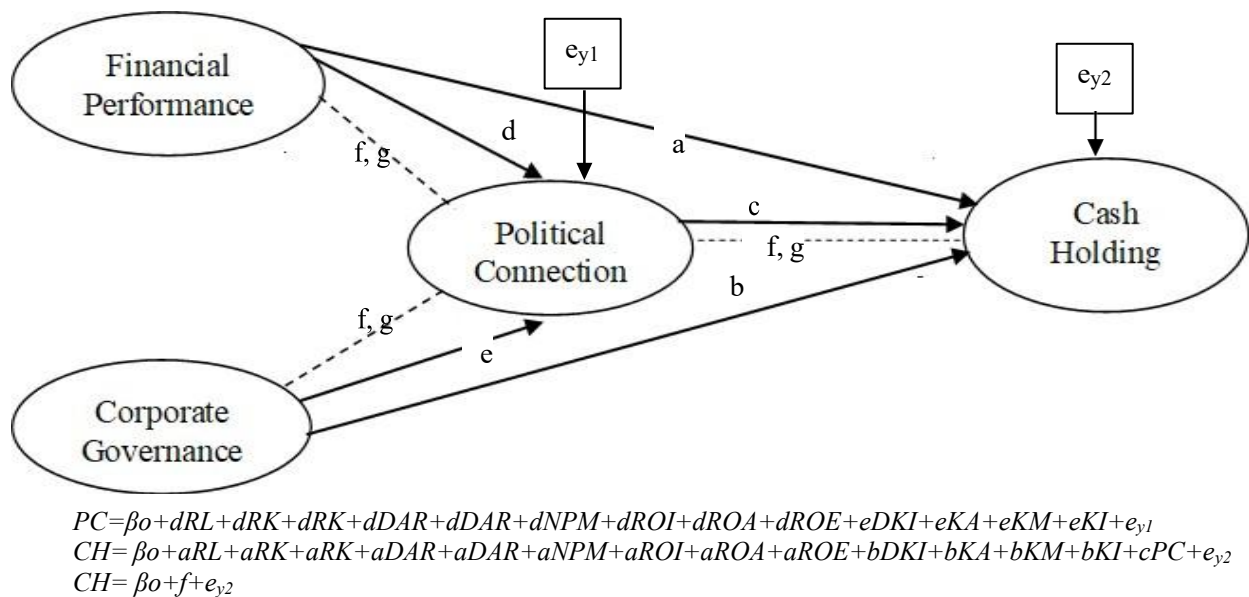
Financial Performance

$e_{y1}$

$e_{y2}$

d

a

f, g

c

Political Connection

f, g

Cash Holding

b

f, g

e

Corporate Governance

$PC=\beta o+dRL+dRK+dRK+dDAR+dDAR+dNPM+dROI+dROA+dROE+eDKI+eKA+eKM+eKI+e_{y1}$
$CH=\beta o+aRL+aRK+aRK+aDAR+aDAR+aNPM+aROI+aROA+aROE+bDKI+bKA+bKM+bKI+cPC+e_{y2}$
$CH=\beta o+f+e_{y2}$